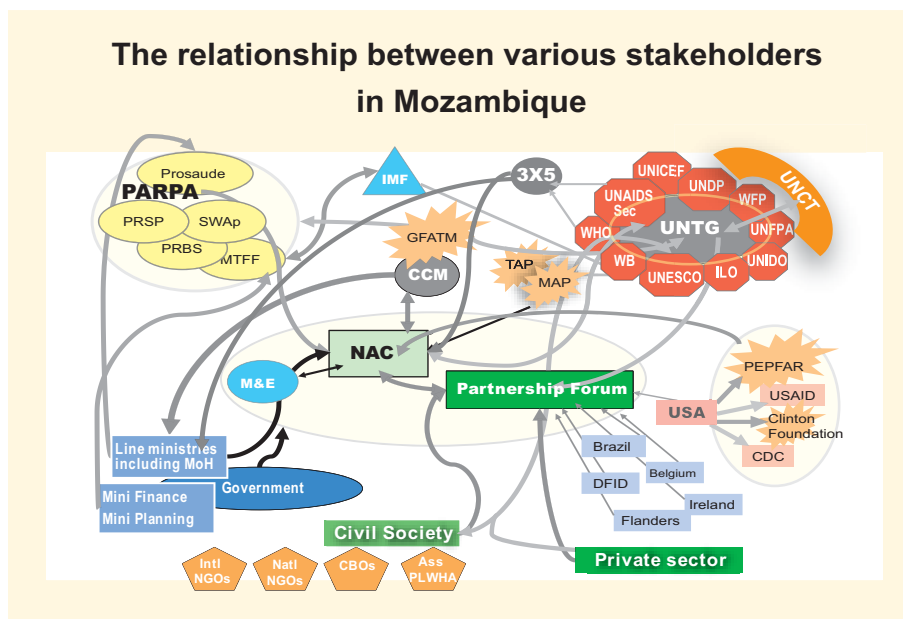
The relationship between various stakeholders in Mozambique

Prosaude
PARPA
PRSP
SWAp
PRBS
MTFF

IMF
GFATM
CCM
3X5
TAP
MAP

UNICEF
UNDP
UNAIDS Sec
WFP
UNCT
WHO
UNTG
UNFPA
WB
UNESCO
ILO
UNIDO

M&E
NAC
Partnership Forum

PEPFAR
USA
USAID
Clinton Foundation
CDC

Line ministries including MoH
Government
Mini Finance
Mini Planning

Brazil
Belgium
DFID
Ireland
Flanders

Civil Society
Private sector

Intl NGOs
Natl NGOs
CBOs
Ass PLWHA